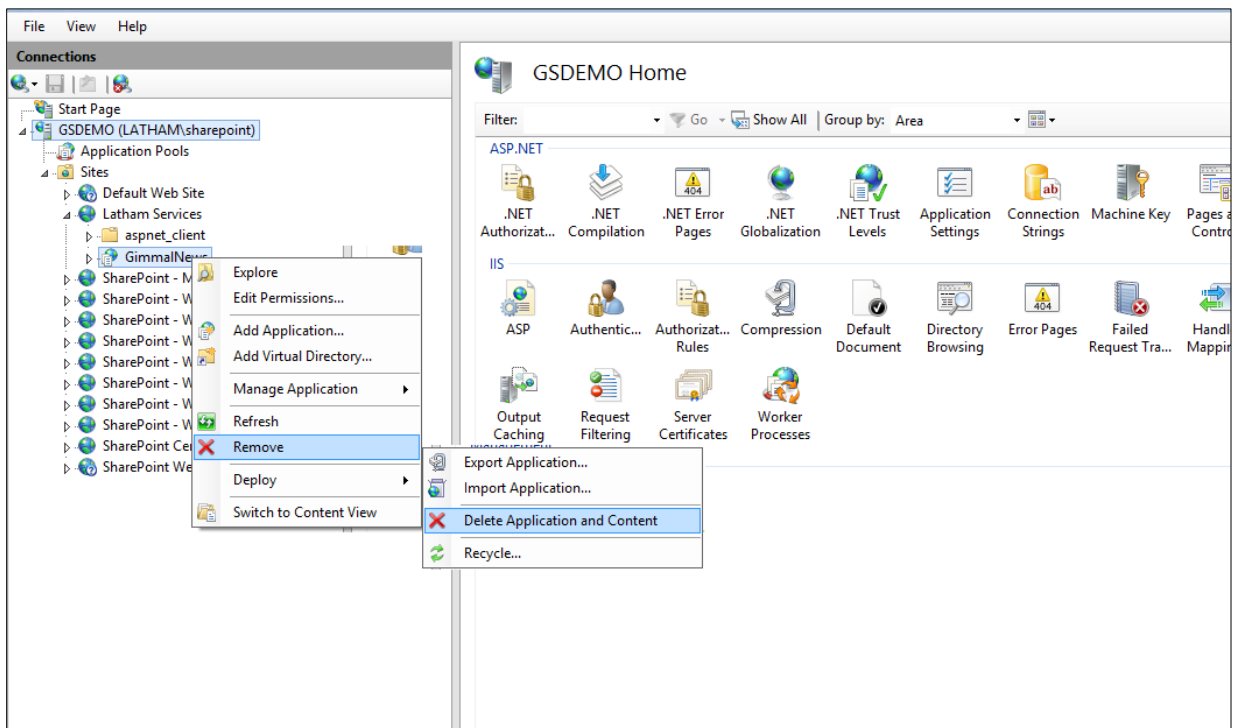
File View Help

Connections

Start Page
GSDEMO (LATHAM\sharepoint)
Application Pools
Sites
Default Web Site
Latham Services
aspnet_client
GimmalNews
SharePoint - M
SharePoint - W
SharePoint - W
SharePoint - W
SharePoint - W
SharePoint - W
SharePoint - W
SharePoint - W
SharePoint Cer
SharePoint We

Explore
Edit Permissions...
Add Application...
Add Virtual Directory...
Manage Application
Refresh
Remove
Deploy
Switch to Content View

Export Application...
Import Application...
Delete Application and Content
Recycle...

GSDEMO Home

Filter: Go Show All Group by: Area

ASP.NET

.NET Authorizat... .NET Compilation .NET Error Pages .NET Globalization .NET Trust Levels Application Settings Connection Strings Machine Key Pages a Contro

IIS

ASP Authentic... Authorizat... Rules Compression Default Document Directory Browsing Error Pages Failed Request Tra... Handl Mappin

Output Caching Request Filtering Server Certificates Worker Processes